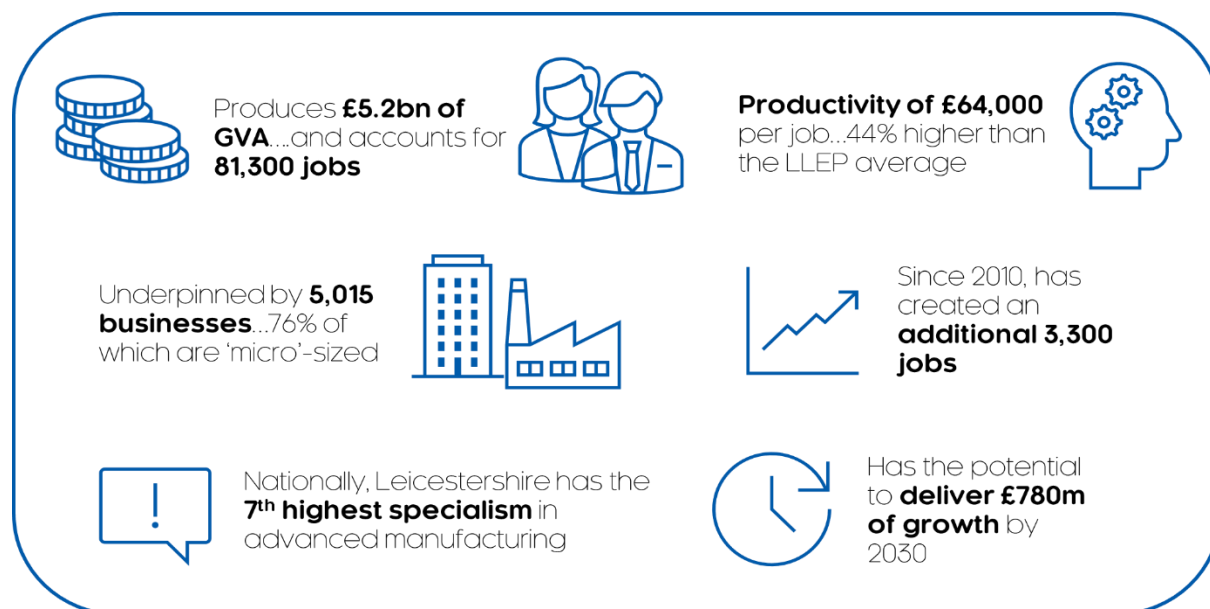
Produces **£5.2bn of GVA**....and accounts for **81,300 jobs**

**Productivity of £64,000** per job...44% higher than the LLEP average

Underpinned by **5,015 businesses**...76% of which are 'micro'-sized

Since 2010, has created an **additional 3,300 jobs**

Nationally, Leicestershire has the **7$^{th}$ highest specialism** in advanced manufacturing

Has the potential to **deliver £780m of growth** by 2030